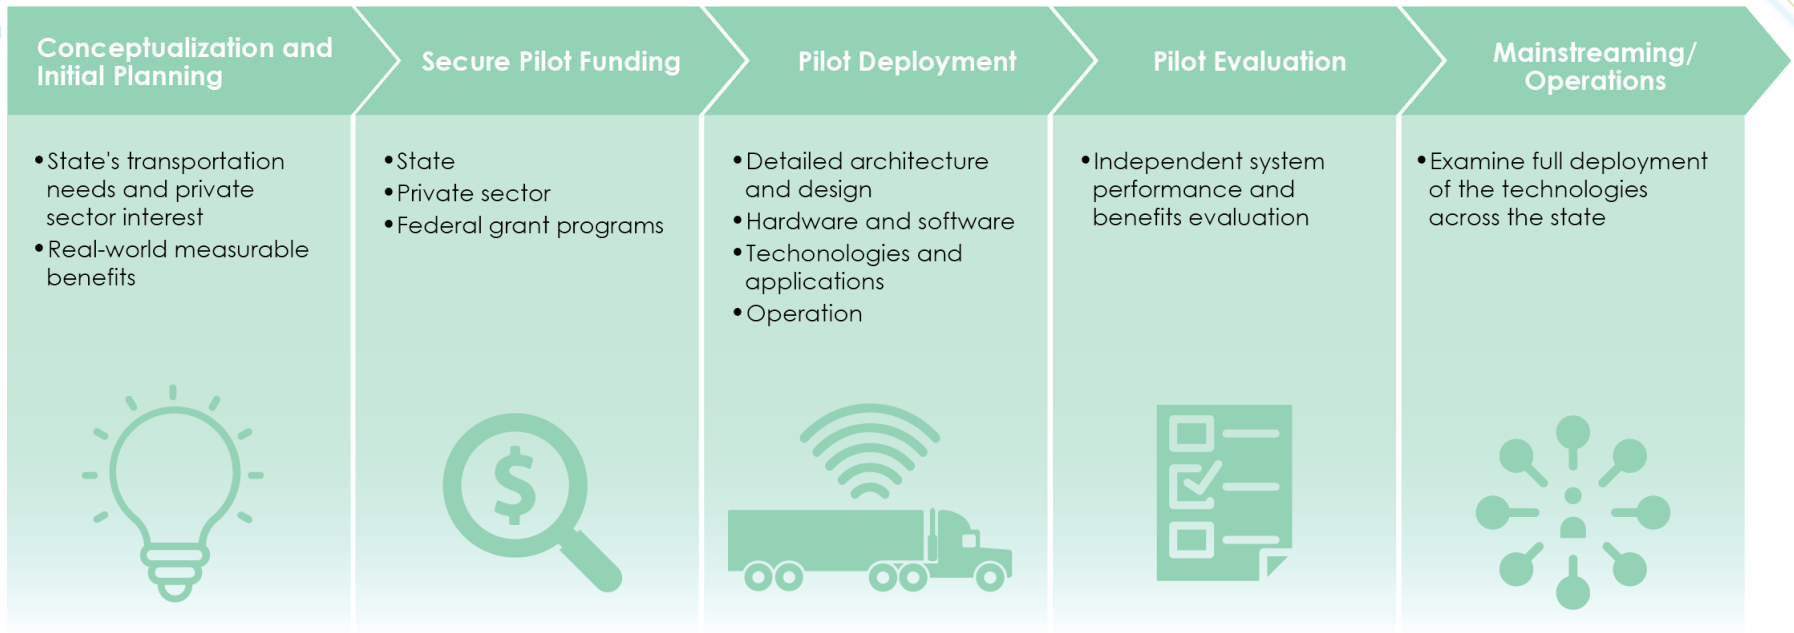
Conceptualization and Initial Planning

- State's transportation needs and private sector interest
- Real-world measurable benefits

Secure Pilot Funding

- State
- Private sector
- Federal grant programs

Pilot Deployment

- Detailed architecture and design
- Hardware and software
- Techonologies and applications
- Operation

Pilot Evaluation

- Independent system performance and benefits evaluation

Mainstreaming/ Operations

- Examine full deployment of the technologies across the state

$